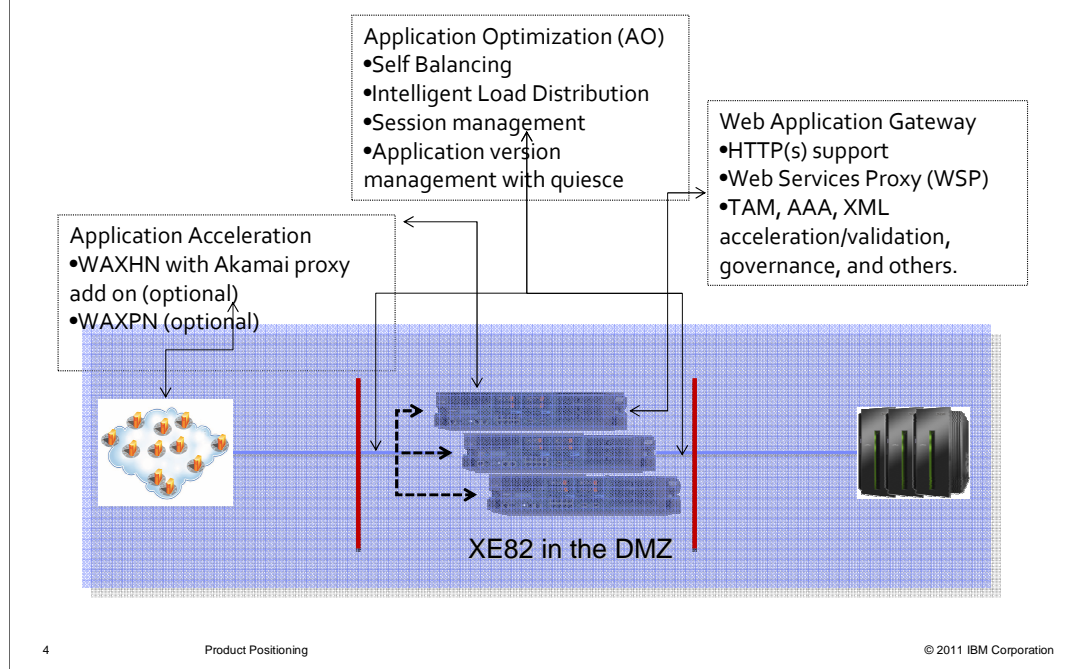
Application Optimization (AO)
•Self Balancing
•Intelligent Load Distribution
•Session management
•Application version management with quiesce

Web Application Gateway
•HTTP(s) support
•Web Services Proxy (WSP)
•TAM, AAA, XML acceleration/validation, governance, and others.

Application Acceleration
•WAXHN with Akamai proxy add on (optional)
•WAXPN (optional)

XE82 in the DMZ

4 Product Positioning © 2011 IBM Corporation